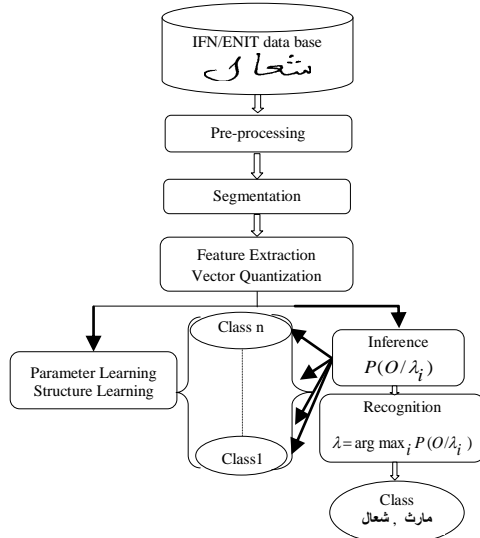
IFN/ENIT data base
شعال

Pre-processing

Segmentation

Feature Extraction
Vector Quantization

Parameter Learning
Structure Learning

Class n

Class1

Inference
$P(O/\lambda_i)$

Recognition
$\lambda = \arg\max_i P(O/\lambda_i)$

Class
مارث , شعال